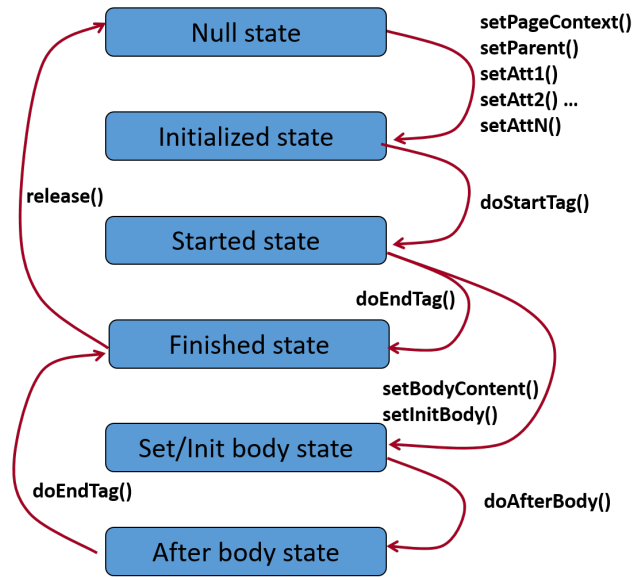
Null state

setPageContext()
setParent()
setAtt1()
setAtt2() ...
setAttN()

Initialized state

release()

doStartTag()

Started state

doEndTag()

Finished state

setBodyContent()
setInitBody()

Set/Init body state

doEndTag()

doAfterBody()

After body state